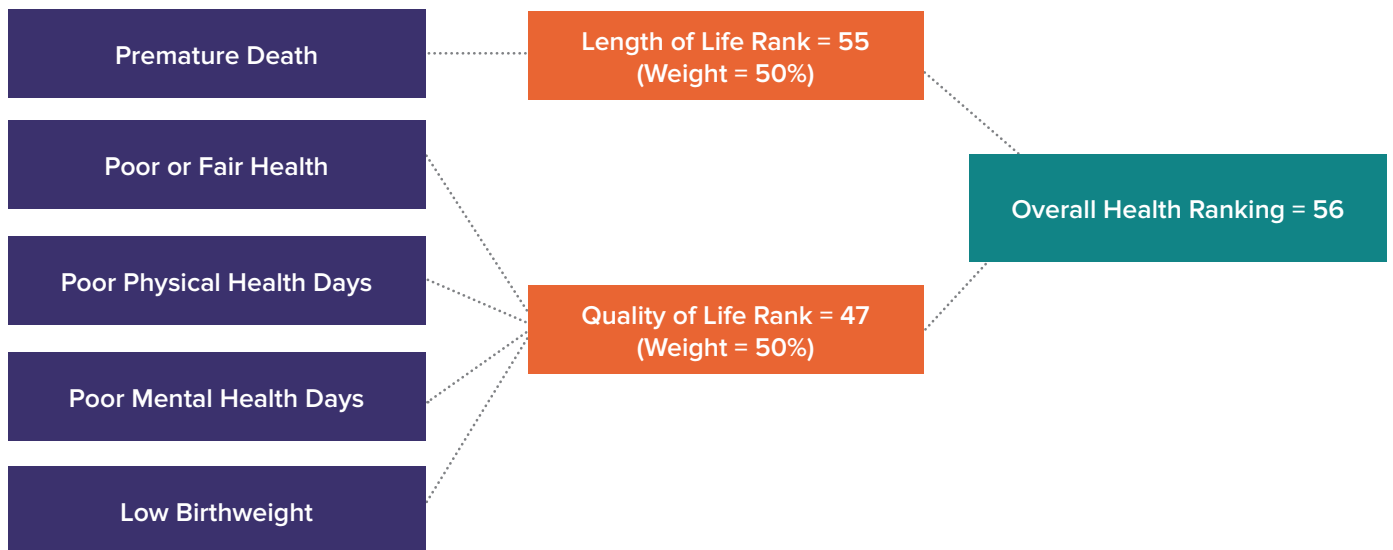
Premature Death

Poor or Fair Health

Poor Physical Health Days

Poor Mental Health Days

Low Birthweight

Length of Life Rank = 55
(Weight = 50%)

Quality of Life Rank = 47
(Weight = 50%)

Overall Health Ranking = 56